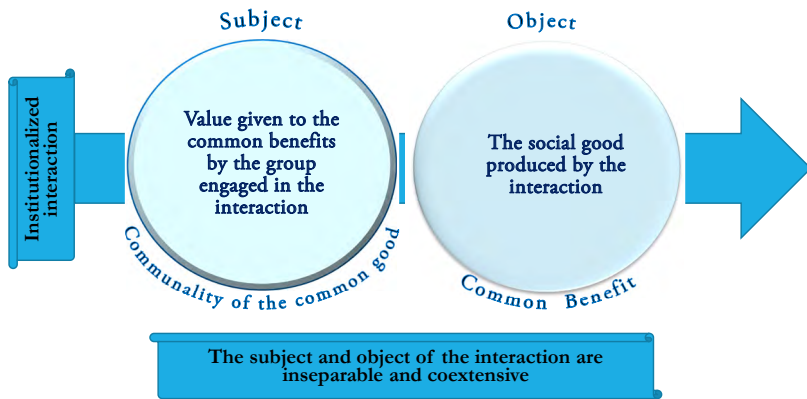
Institutionalized interaction

Subject

Value given to the common benefits by the group engaged in the interaction

Communality of the common good

Object

The social good produced by the interaction

Common Benefit

The subject and object of the interaction are inseparable and coextensive